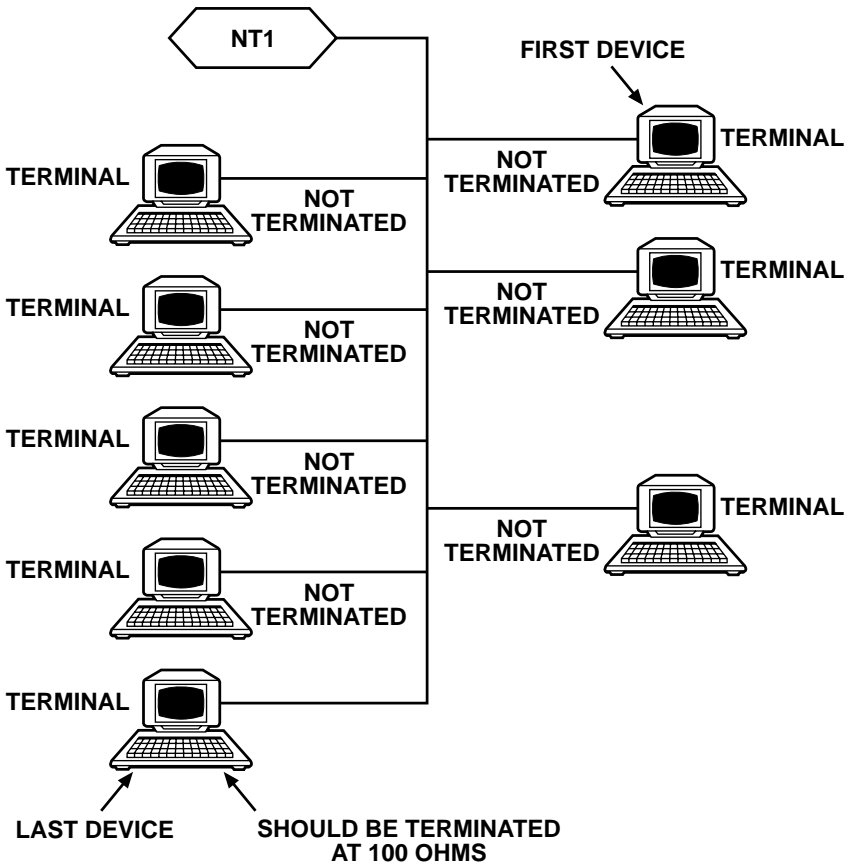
NT1

FIRST DEVICE

TERMINAL

NOT TERMINATED

TERMINAL

NOT TERMINATED

TERMINAL

NOT TERMINATED

TERMINAL

NOT TERMINATED

TERMINAL

NOT TERMINATED

TERMINAL

NOT TERMINATED

TERMINAL

NOT TERMINATED

TERMINAL

NOT TERMINATED

TERMINAL

LAST DEVICE

SHOULD BE TERMINATED AT 100 OHMS